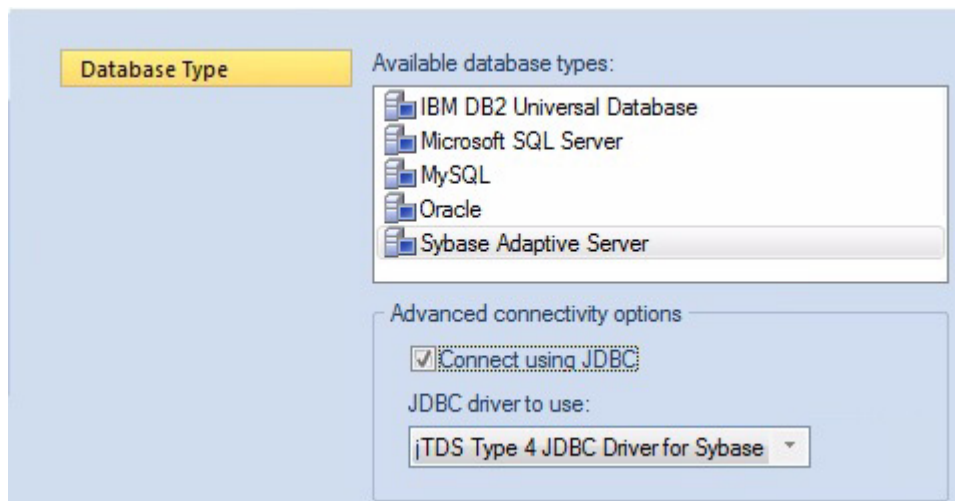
Database Type

Available database types:

IBM DB2 Universal Database
Microsoft SQL Server
MySQL
Oracle
Sybase Adaptive Server

Advanced connectivity options

Connect using JDBC

JDBC driver to use:

jTDS Type 4 JDBC Driver for Sybase